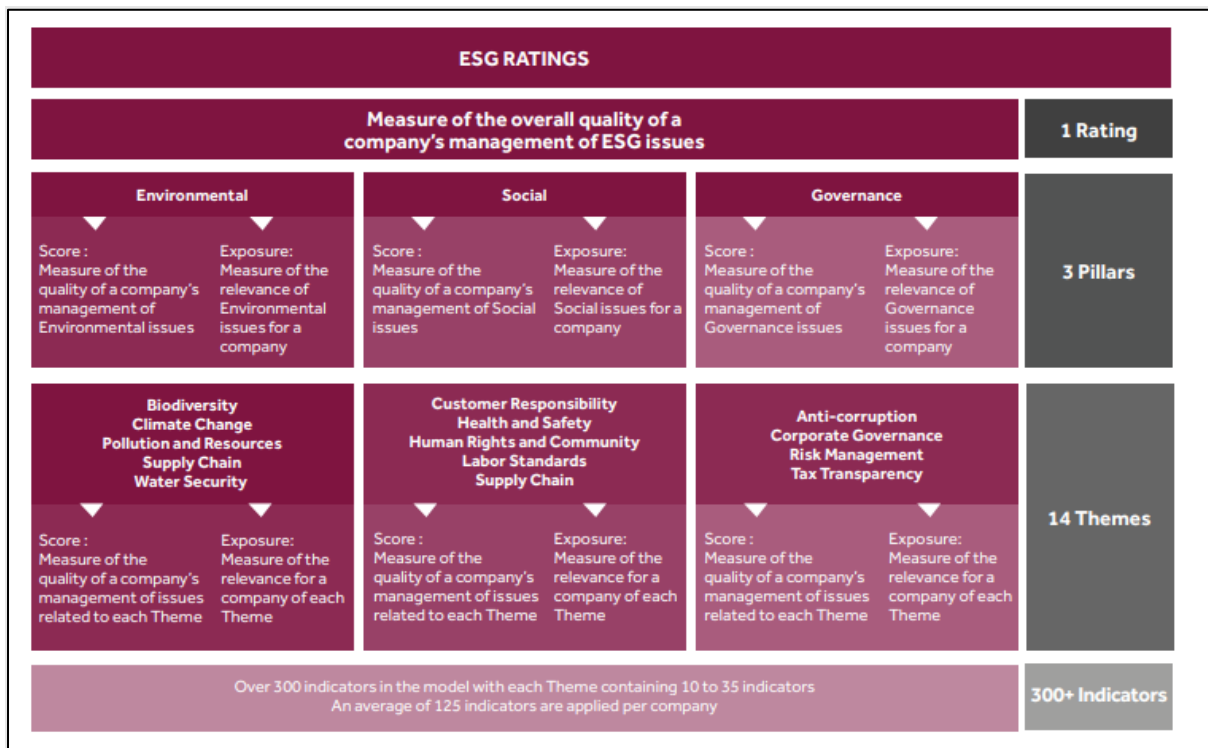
ESG RATINGS

Measure of the overall quality of a company's management of ESG issues

1 Rating

Environmental

Score : Measure of the quality of a company's management of Environmental issues

Exposure: Measure of the relevance of Environmental issues for a company

Social

Score : Measure of the quality of a company's management of Social issues

Exposure: Measure of the relevance of Social issues for a company

Governance

Score : Measure of the quality of a company's management of Governance issues

Exposure: Measure of the relevance of Governance issues for a company

3 Pillars

Biodiversity
Climate Change
Pollution and Resources
Supply Chain
Water Security

Score : Measure of the quality of a company's management of issues related to each Theme

Exposure: Measure of the relevance for a company of each Theme

Customer Responsibility
Health and Safety
Human Rights and Community
Labor Standards
Supply Chain

Score : Measure of the quality of a company's management of issues related to each Theme

Exposure: Measure of the relevance for a company of each Theme

Anti-corruption
Corporate Governance
Risk Management
Tax Transparency

Score : Measure of the quality of a company's management of issues related to each Theme

Exposure: Measure of the relevance for a company of each Theme

14 Themes

Over 300 indicators in the model with each Theme containing 10 to 35 indicators
An average of 125 indicators are applied per company

300+ Indicators